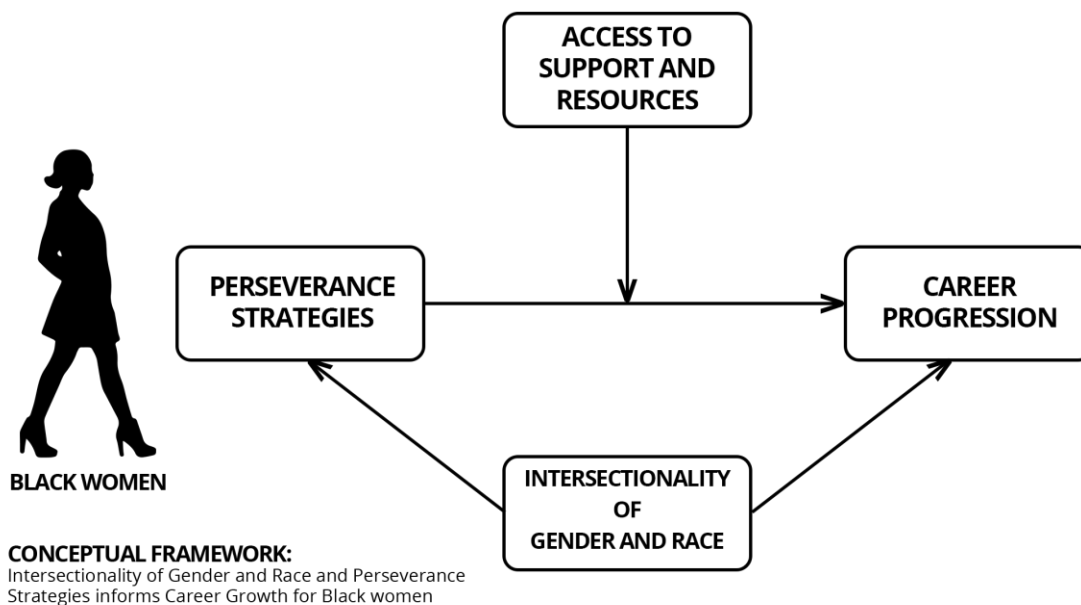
ACCESS TO SUPPORT AND RESOURCES

PERSEVERANCE STRATEGIES

CAREER PROGRESSION

BLACK WOMEN

INTERSECTIONALITY OF GENDER AND RACE

CONCEPTUAL FRAMEWORK:
Intersectionality of Gender and Race and Perseverance Strategies informs Career Growth for Black women